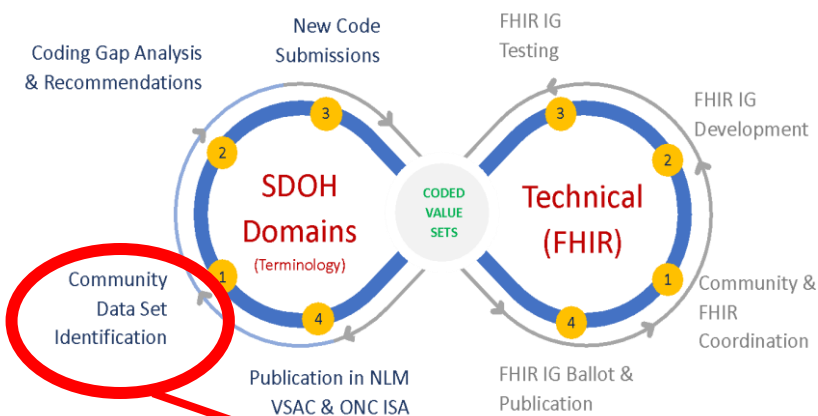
Coding Gap Analysis & Recommendations

New Code Submissions

FHIR IG Testing

FHIR IG Development

3

2

3

2

SDOH Domains

(Terminology)

CODED VALUE SETS

Technical (FHIR)

Community Data Set Identification

1

4

4

1

Community & FHIR Coordination

Publication in NLM VSAC & ONC ISA

FHIR IG Ballot & Publication